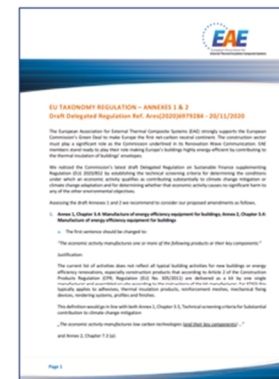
EAE

EU TAXONOMY REGULATION – ANNEXES 1 & 2
Draft Delegated Regulation Ref. Ares(2020)6979284 – 20/11/2020

The European Association for External Thermal Composite Systems (EAE) strongly supports the European Commission's Green Deal to make Europe the first net-carbon neutral continent. The construction sector must play a significant role as the Commission underlined in its Renovation Wave Communication. EAE members stand ready to play their role making Europe's buildings highly energy efficient by contributing to the thermal insulation of buildings' envelopes.

We noticed the Commission's latest draft Delegated Regulation on Sustainable Finance supplementing Regulation (EU) 2020/852 by establishing the technical screening criteria for determining the conditions under which an economic activity qualifies as contributing substantially to climate change mitigation or climate change adaptation and for determining whether that economic activity causes no significant harm to any of the other environmental objectives.

Assessing the draft Annexes 1 and 2 we recommend to consider our proposed amendments as follows:

1. Annex 1, Chapter 3.4: Manufacture of energy efficiency equipment for buildings; Annex 2, Chapter 3.4: Manufacture of energy efficiency equipment for buildings

The first sentence should be changed to:

"The economic activity manufactures one or more of the following products or their key components:"

Justification:

The current list of activities does not reflect all typical building activities for new buildings or energy efficiency renovations, especially construction products that according to Article 2 of the Construction Products Regulation (CPR, Regulation (EU) No. 305/2011) are delivered as a kit by one single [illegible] typically applies to adhesives, thermal insulation products, reinforcement meshes, mechanical fixing devices, rendering systems, profiles and finishes.

This definition would be in line with both Annex 1, Chapter 3.1, Technical screening criteria for Substantial contribution to climate change mitigation:

„The economic activity manufactures low carbon technologies (and their key components)..."

and Annex 2, Chapter 7.2 (a):

Page 1